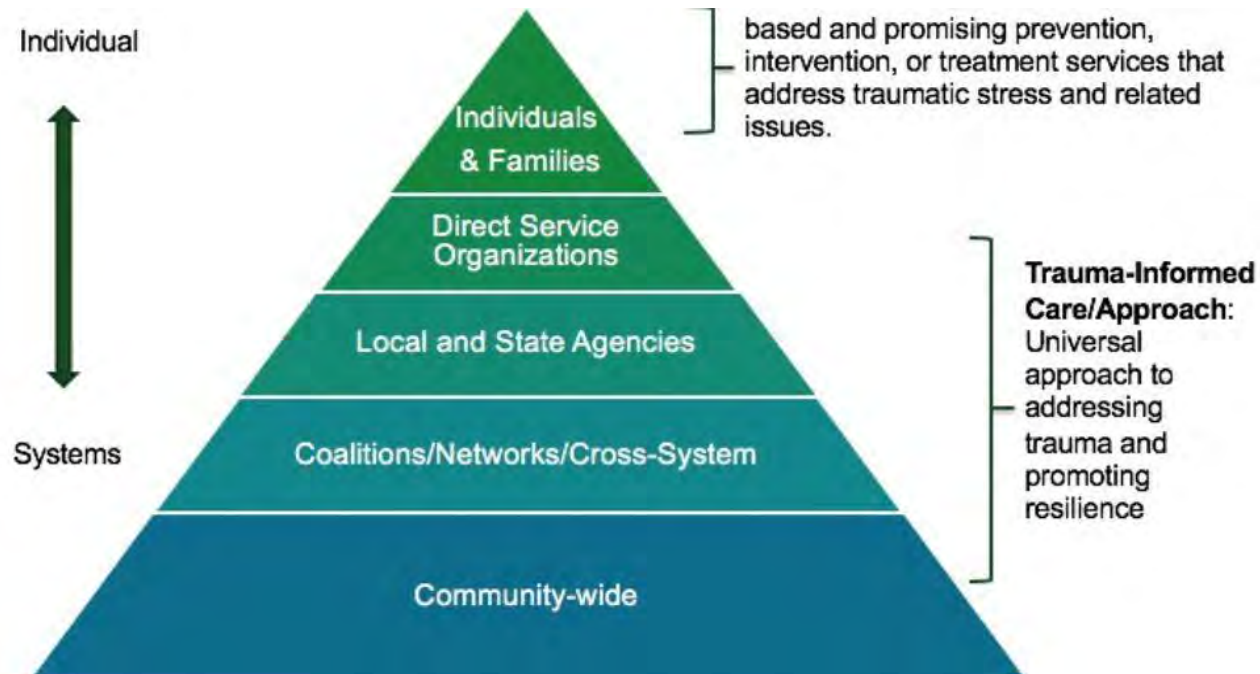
Individual

Systems

Individuals & Families

Direct Service Organizations

Local and State Agencies

Coalitions/Networks/Cross-System

Community-wide

based and promising prevention, intervention, or treatment services that address traumatic stress and related issues.

**Trauma-Informed Care/Approach**: Universal approach to addressing trauma and promoting resilience